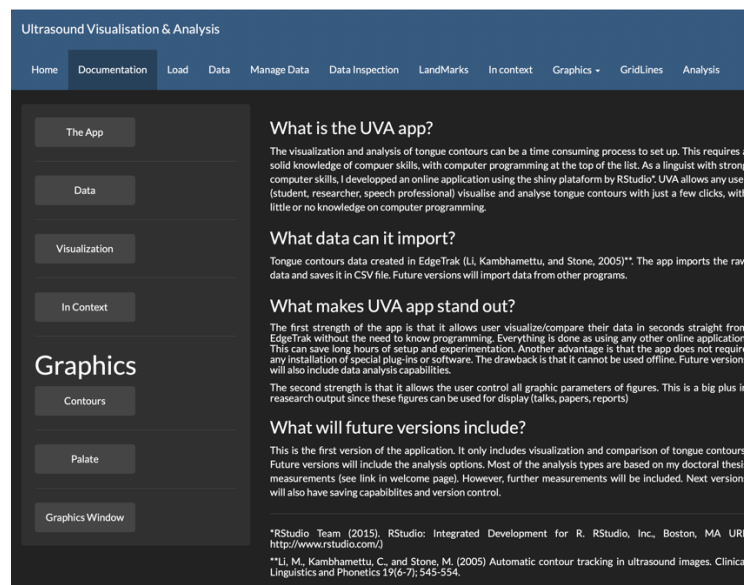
Ultrasound Visualisation & Analysis

Home Documentation Load Data Manage Data Data Inspection LandMarks In context Graphics GridLines Analysis

The App

Data

Visualization

In Context

Graphics

Contours

Palate

Graphics Window

What is the UVA app?

The visualization and analysis of tongue contours can be a time consuming process to set up. This requires a solid knowledge of compuer skills, with computer programming at the top of the list. As a linguist with strong computer skills, I developped an online application using the shiny plataform by RStudio*. UVA allows any use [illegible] (student, researcher, speech professional) visualise and analyse tongue contours with just a few clicks, with little or no knowledge on computer programming.

What data can it import?

Tongue contours data created in EdgeTrak (Li, Kambhamettu, and Stone, 2005)**. The app imports the raw data and saves it in CSV file. Future versions will import data from other programs.

What makes UVA app stand out?

The first strength of the app is that it allows user visualize/compare their data in seconds straight from EdgeTrak without the need to know programming. Everything is done as using any other online application. This can save long hours of setup and experimentation. Another advantage is that the app does not requir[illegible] any installation of special plug-ins or software. The drawback is that it cannot be used offline. Future version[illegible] will also include data analysis capabilities.

The second strength is that it allows the user control all graphic parameters of figures. This is a big plus i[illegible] reasearch output since these figures can be used for display (talks, papers, reports)

What will future versions include?

This is the first version of the application. It only includes visualization and comparison of tongue contours. Future versions will include the analysis options. Most of the analysis types are based on my doctoral thesi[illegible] measurements (see link in welcome page). However, further measurements will be included. Next version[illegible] will also have saving capabibilites and version control.

*RStudio Team (2015). RStudio: Integrated Development for R. RStudio, Inc., Boston, MA UR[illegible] http://www.rstudio.com/.)

**Li, M., Kambhamettu, C., and Stone, M. (2005) Automatic contour tracking in ultrasound images. Clinica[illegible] Linguistics and Phonetics 19(6-7); 545-554.